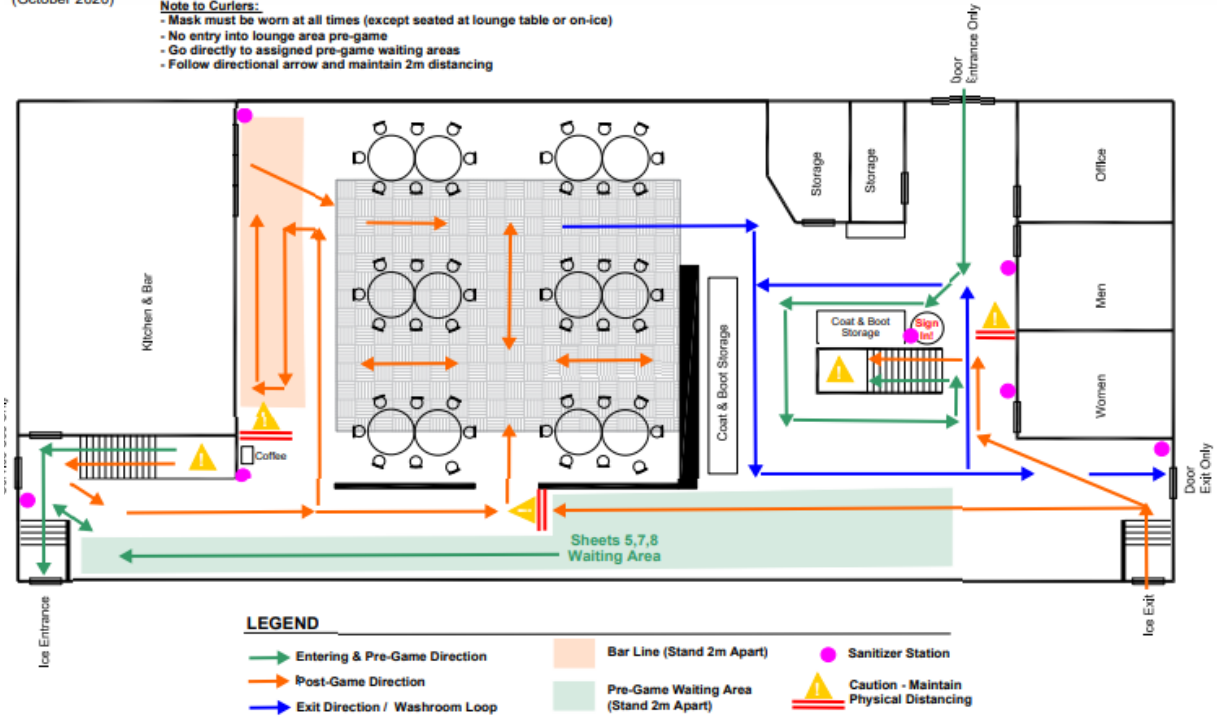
(October 2020)

Note to Curlers:
- Mask must be worn at all times (except seated at lounge table or on-ice)
- No entry into lounge area pre-game
- Go directly to assigned pre-game waiting areas
- Follow directional arrow and maintain 2m distancing

Door Entrance Only

Storage

Storage

Office

Kitchen & Bar

Coat & Boot Storage

Coat & Boot Storage

Sign In!

Men

Women

Coffee

Door Exit Only

Sheets 5,7,8 Waiting Area

Ice Entrance

Ice Exit

LEGEND

Entering & Pre-Game Direction

Post-Game Direction

Exit Direction / Washroom Loop

Bar Line (Stand 2m Apart)

Pre-Game Waiting Area (Stand 2m Apart)

Sanitizer Station

Caution - Maintain Physical Distancing